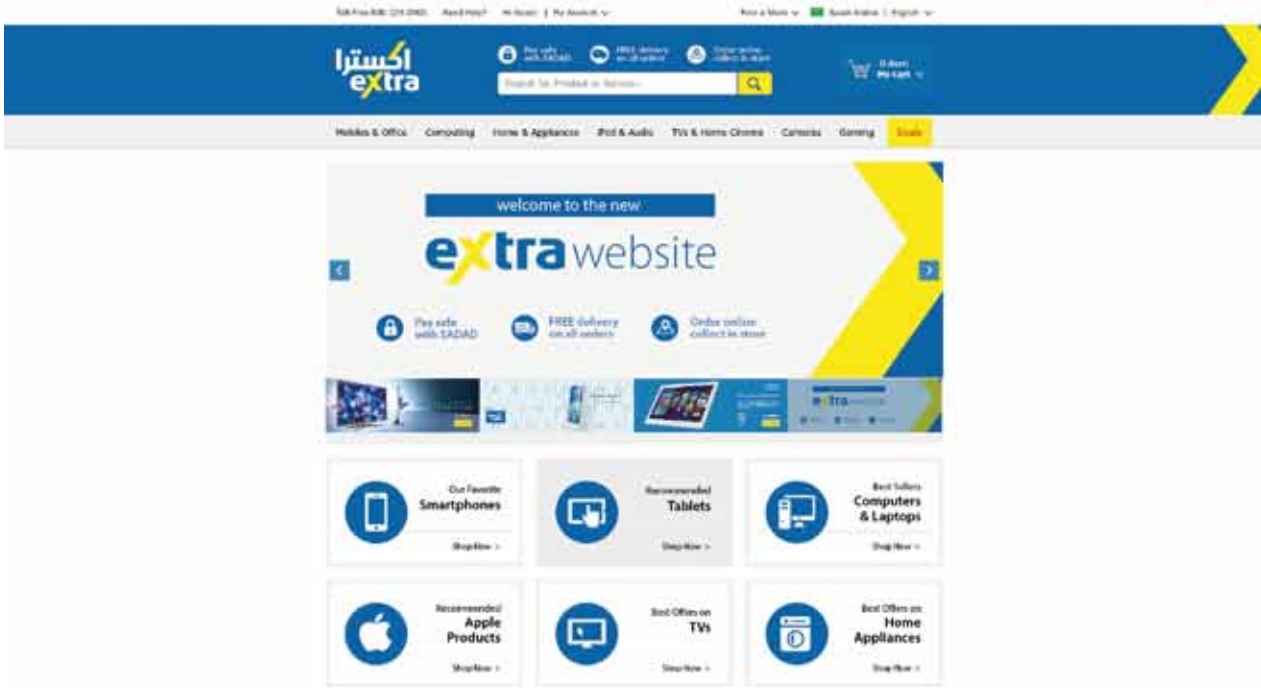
Toll Free 800 124 0900 Need Help? Hi Guest | My Account ∨ Find a Store ∨ Saudi Arabia | English ∨

اكسترا
extra

Pay safe with SADAD FREE delivery on all orders Order online collect in store

Search for Product or Service...

0 item My cart ∨

Mobiles & Office Computing Home & Appliances iPod & Audio TVs & Home Cinema Cameras Gaming Deals

welcome to the new

extra website

Pay safe with SADAD

FREE delivery on all orders

Order online collect in store

Our Favorite
Smartphones
Shop Now >

Recommended
Tablets
Shop Now >

Best Sellers
Computers & Laptops
Shop Now >

Recommended
Apple Products
Shop Now >

Best Offers on
TVs
Shop Now >

Best Offers on
Home Appliances
Shop Now >